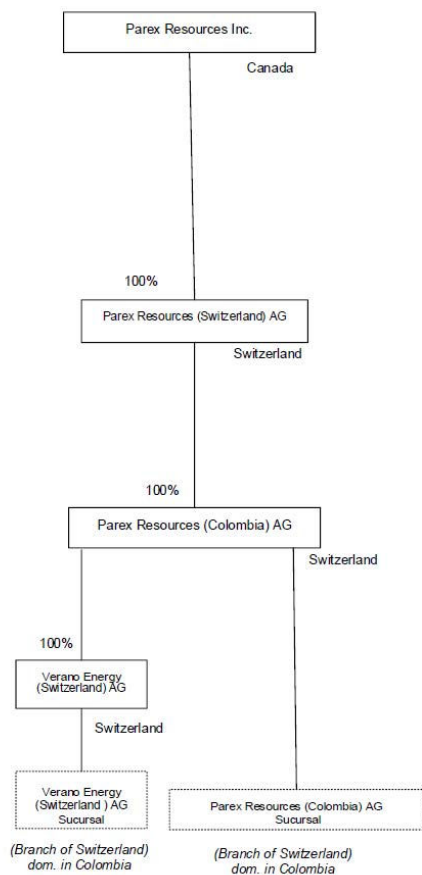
Parex Resources Inc.

Canada

100%

Parex Resources (Switzerland) AG

Switzerland

100%

Parex Resources (Colombia) AG

Switzerland

100%

Verano Energy (Switzerland) AG

Switzerland

Verano Energy (Switzerland ) AG Sucursal

(Branch of Switzerland) dom. in Colombia

Parex Resources (Colombia) AG Sucursal

(Branch of Switzerland) dom. in Colombia